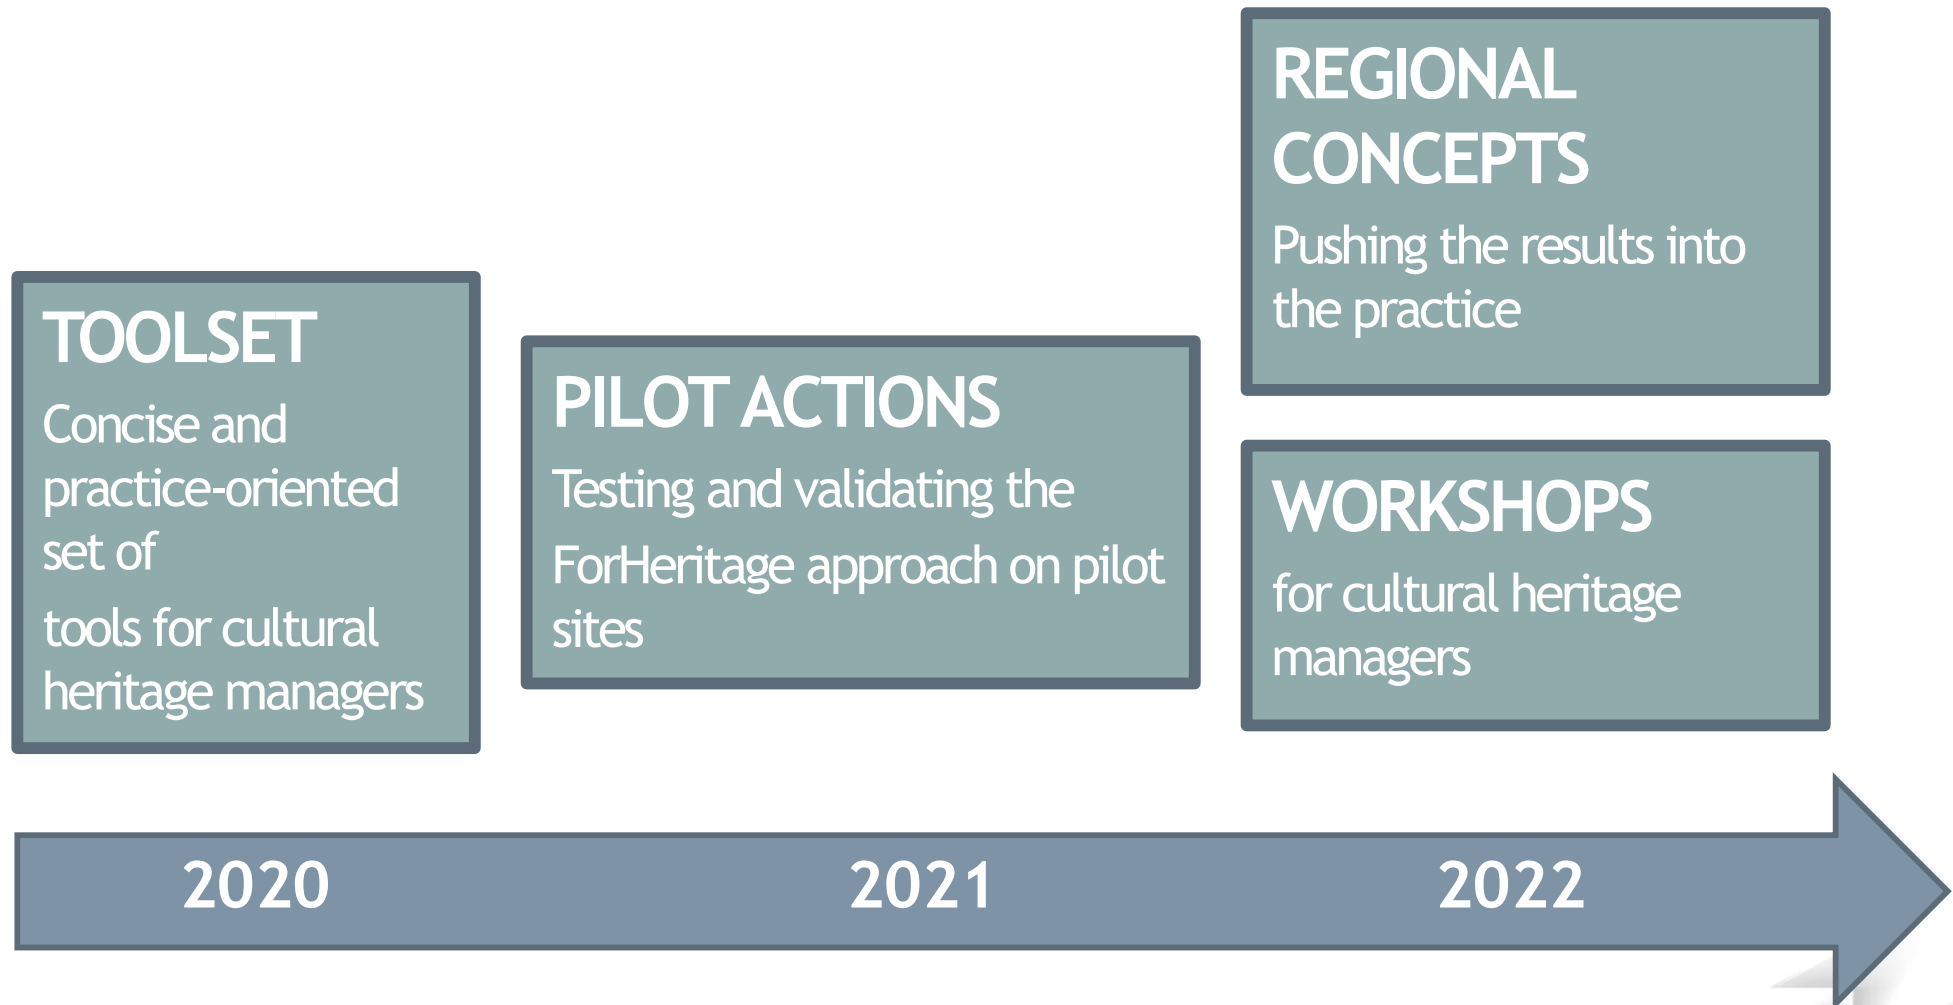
TOOLSET
Concise and practice-oriented set of
tools for cultural heritage managers

PILOT ACTIONS
Testing and validating the
ForHeritage approach on pilot sites

REGIONAL CONCEPTS
Pushing the results into the practice

WORKSHOPS
for cultural heritage managers

2020

2021

2022